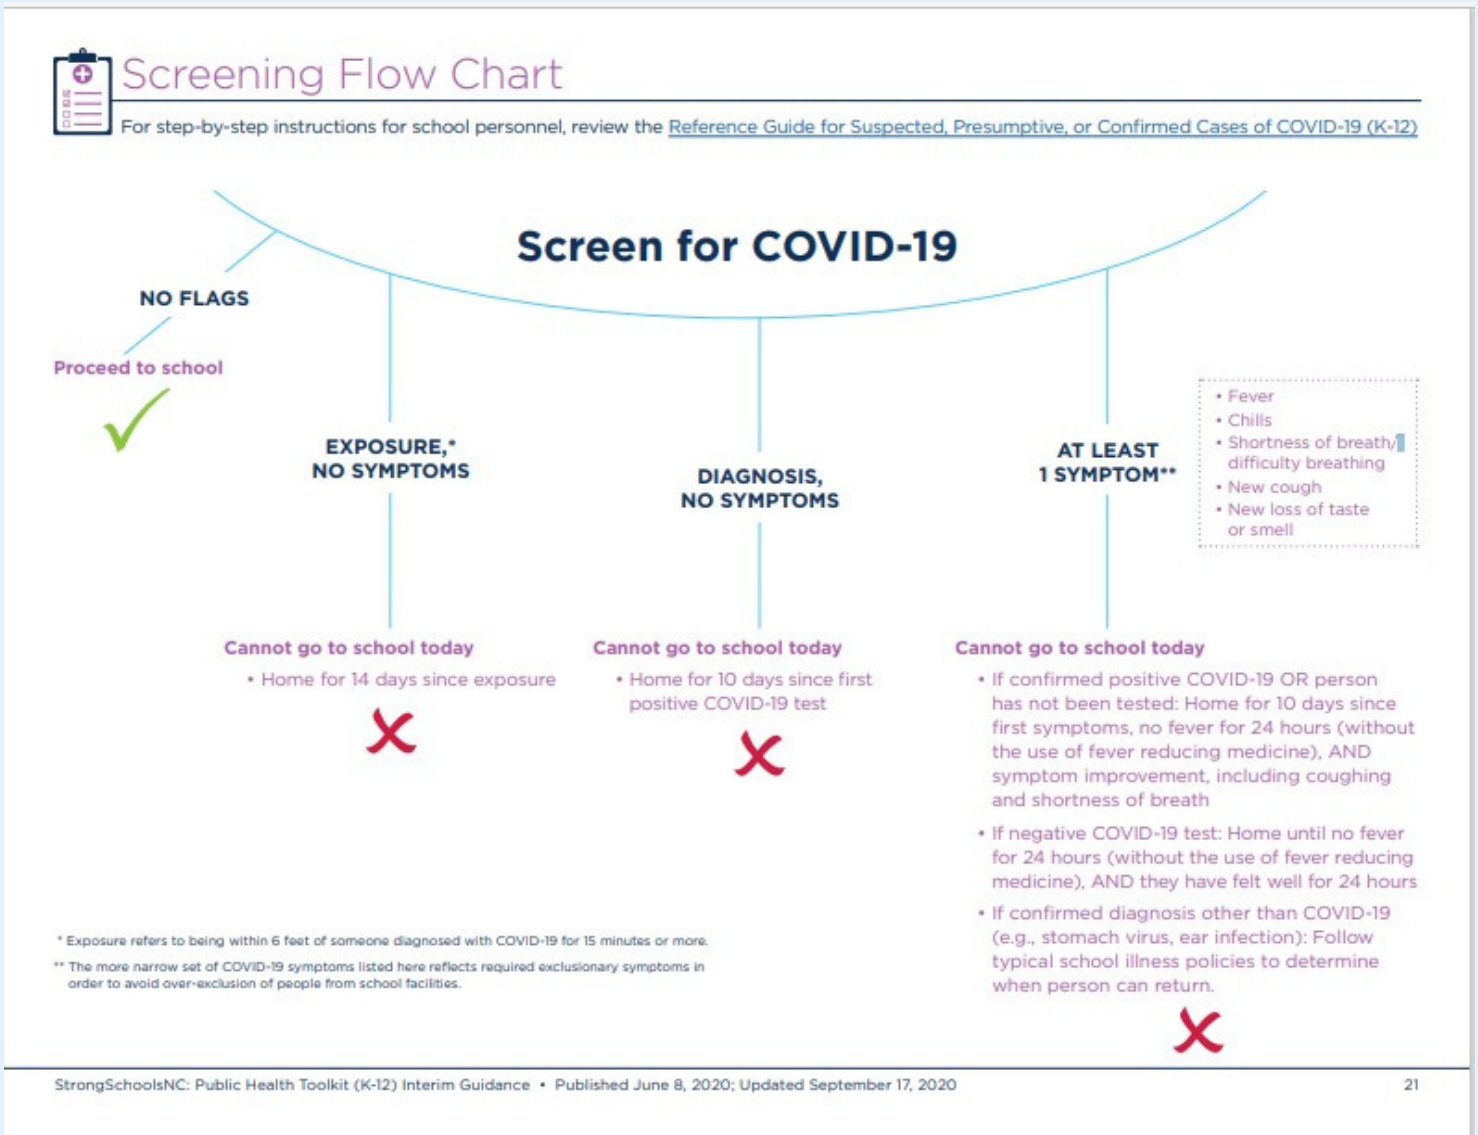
Screening Flow Chart

For step-by-step instructions for school personnel, review the Reference Guide for Suspected, Presumptive, or Confirmed Cases of COVID-19 (K-12)

Screen for COVID-19

NO FLAGS

Proceed to school

EXPOSURE,*
NO SYMPTOMS

DIAGNOSIS,
NO SYMPTOMS

AT LEAST
1 SYMPTOM**

• Fever
• Chills
• Shortness of breath/ difficulty breathing
• New cough
• New loss of taste or smell

Cannot go to school today
• Home for 14 days since exposure

Cannot go to school today
• Home for 10 days since first positive COVID-19 test

Cannot go to school today
• If confirmed positive COVID-19 OR person has not been tested: Home for 10 days since first symptoms, no fever for 24 hours (without the use of fever reducing medicine), AND symptom improvement, including coughing and shortness of breath
• If negative COVID-19 test: Home until no fever for 24 hours (without the use of fever reducing medicine), AND they have felt well for 24 hours
• If confirmed diagnosis other than COVID-19 (e.g., stomach virus, ear infection): Follow typical school illness policies to determine when person can return.

* Exposure refers to being within 6 feet of someone diagnosed with COVID-19 for 15 minutes or more.
** The more narrow set of COVID-19 symptoms listed here reflects required exclusionary symptoms in order to avoid over-exclusion of people from school facilities.

StrongSchoolsNC: Public Health Toolkit (K-12) Interim Guidance • Published June 8, 2020; Updated September 17, 2020

21